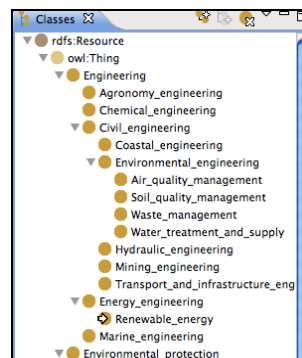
Classes

rdfs:Resource
owl:Thing
Engineering
Agronomy_engineering
Chemical_engineering
Civil_engineering
Coastal_engineering
Environmental_engineering
Air_quality_management
Soil_quality_management
Waste_management
Water_treatment_and_supply
Hydraulic_engineering
Mining_engineering
Transport_and_infrastructure_eng
Energy_engineering
Renewable_energy
Marine_engineering
Environmental_protection